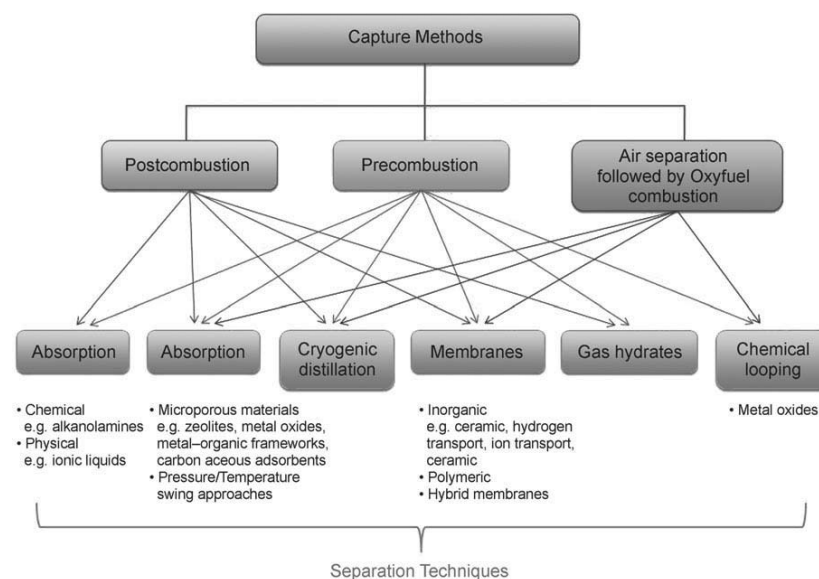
Capture Methods

Postcombustion

Precombustion

Air separation followed by Oxyfuel combustion

Absorption

Absorption

Cryogenic distillation

Membranes

Gas hydrates

Chemical looping

• Chemical
e.g. alkanolamines
• Physical
e.g. ionic liquids

• Microporous materials
e.g. zeolites, metal oxides, metal–organic frameworks, carbon aceous adsorbents
• Pressure/Temperature swing approaches

• Inorganic
e.g. ceramic, hydrogen transport, ion transport, ceramic
• Polymeric
• Hybrid membranes

• Metal oxides

Separation Techniques